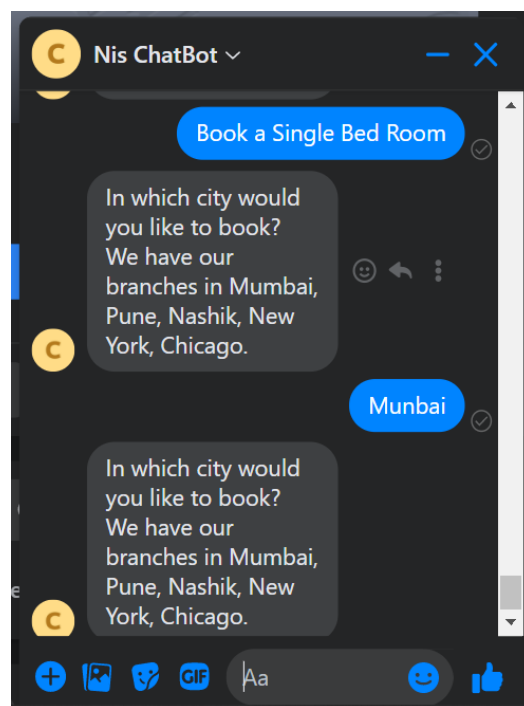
C Nis ChatBot

Book a Single Bed Room

C In which city would you like to book? We have our branches in Mumbai, Pune, Nashik, New York, Chicago.

Munbai

C In which city would you like to book? We have our branches in Mumbai, Pune, Nashik, New York, Chicago.

GIF Aa